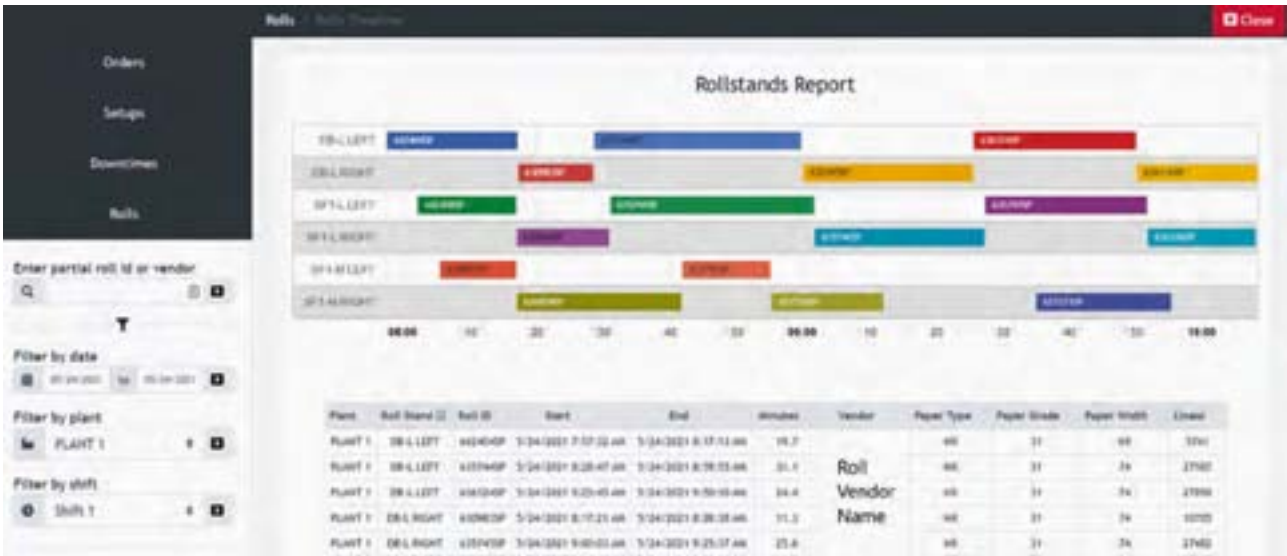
Rolls / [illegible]

Close

Orders

Setups

Downtimes

Rolls

Rollstands Report

Enter partial roll id or vendor

Filter by date

Filter by plant

PLANT 1

Filter by shift

Shift 1

| Plant | Roll Stand | Roll ID | Start | End | Minutes | Vendor | Paper Type | Paper Grade | Paper Width | Lineal |
|---|---|---|---|---|---|---|---|---|---|---|
| PLANT 1 | DB-L LEFT | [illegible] | 5/24/2021 7:57:32 AM | 5/24/2021 8:17:13 AM | 19.7 | | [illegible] | 31 | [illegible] | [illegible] |
| PLANT 1 | DB-L LEFT | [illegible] | 5/24/2021 8:28:47 AM | 5/24/2021 8:59:55 AM | 31.1 | Roll | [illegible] | 31 | 74 | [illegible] |
| PLANT 1 | DB-L LEFT | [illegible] | 5/24/2021 9:25:45 AM | 5/24/2021 9:50:10 AM | 24.4 | Vendor | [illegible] | 31 | 74 | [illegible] |
| PLANT 1 | DB-L RIGHT | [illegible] | 5/24/2021 8:17:21 AM | 5/24/2021 8:28:38 AM | 11.3 | Name | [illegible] | 31 | 74 | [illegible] |
| PLANT 1 | DB-L RIGHT | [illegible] | 5/24/2021 9:00:03 AM | 5/24/2021 9:25:37 AM | 25.6 | | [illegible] | 31 | 74 | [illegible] |